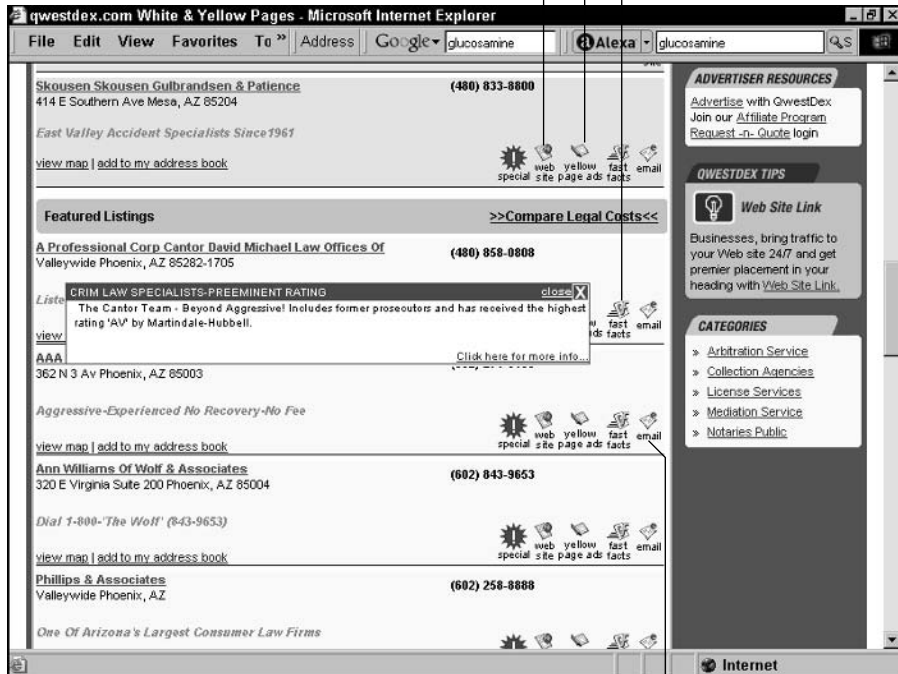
qwestdex.com White & Yellow Pages - Microsoft Internet Explorer

File Edit View Favorites To » Address Google glucosamine Alexa glucosamine

Skousen Skousen Gulbrandsen & Patience
414 E Southern Ave Mesa, AZ 85204
(480) 833-8800

East Valley Accident Specialists Since1961

view map | add to my address book

special web site yellow page ads fast facts email

Featured Listings

>>Compare Legal Costs<<

A Professional Corp Cantor David Michael Law Offices Of
Valleywide Phoenix, AZ 85282-1705
(480) 858-0808

Liste

CRIM LAW SPECIALISTS-PREEMINENT RATING close X
The Cantor Team - Beyond Aggressive! Includes former prosecutors and has received the highest rating 'AV' by Martindale-Hubbell.

Click here for more info...

view

fast facts email

AAA
362 N 3 Av Phoenix, AZ 85003

Aggressive-Experienced No Recovery-No Fee

view map | add to my address book

special web site yellow page ads fast facts email

Ann Williams Of Wolf & Associates
320 E Virginia Suite 200 Phoenix, AZ 85004
(602) 843-9653

Dial 1-800-'The Wolf' (843-9653)

view map | add to my address book

special web site yellow page ads fast facts email

Phillips & Associates
Valleywide Phoenix, AZ
(602) 258-8888

One Of Arizona's Largest Consumer Law Firms

ADVERTISER RESOURCES

Advertise with QwestDex
Join our Affiliate Program
Request -n- Quote login

QWESTDEX TIPS

Web Site Link

Businesses, bring traffic to your Web site 24/7 and get premier placement in your heading with Web Site Link.

CATEGORIES

» Arbitration Service
» Collection Agencies
» License Services
» Mediation Service
» Notaries Public

Internet